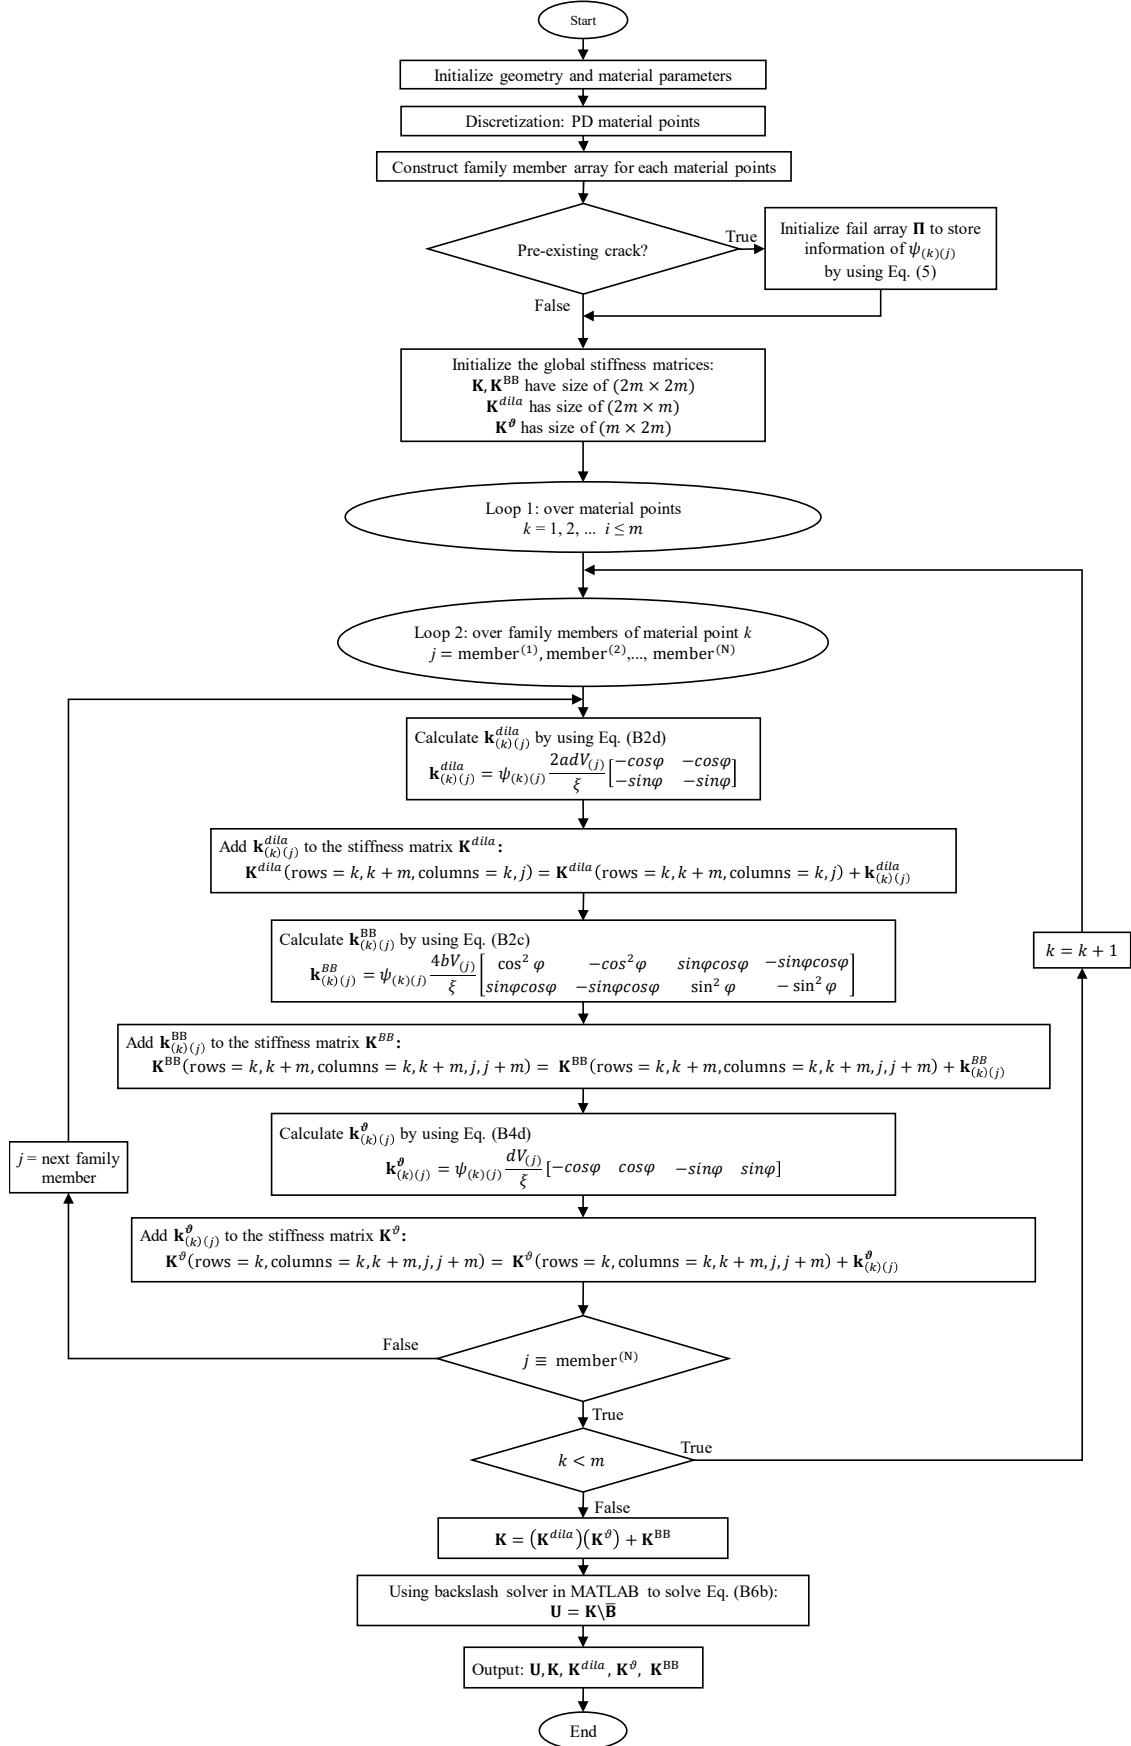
Start

Initialize geometry and material parameters

Discretization: PD material points

Construct family member array for each material points

Pre-existing crack?

True

Initialize fail array $\mathbf{\Pi}$ to store information of $\psi_{(k)(j)}$ by using Eq. (5)

False

Initialize the global stiffness matrices:
$\mathbf{K}, \mathbf{K}^{\mathrm{BB}}$ have size of $(2m \times 2m)$
$\mathbf{K}^{dila}$ has size of $(2m \times m)$
$\mathbf{K}^{\vartheta}$ has size of $(m \times 2m)$

Loop 1: over material points
$k = 1, 2, \dots\ i \leq m$

Loop 2: over family members of material point $k$
$j = \text{member}^{(1)}, \text{member}^{(2)}, \dots, \text{member}^{(\mathrm{N})}$

Calculate $\mathbf{k}^{dila}_{(k)(j)}$ by using Eq. (B2d)
$\mathbf{k}^{dila}_{(k)(j)} = \psi_{(k)(j)} \frac{2adV_{(j)}}{\xi} \begin{bmatrix} -cos\varphi & -cos\varphi \\ -sin\varphi & -sin\varphi \end{bmatrix}$

Add $\mathbf{k}^{dila}_{(k)(j)}$ to the stiffness matrix $\mathbf{K}^{dila}$:
$\mathbf{K}^{dila}(\text{rows} = k, k+m, \text{columns} = k, j) = \mathbf{K}^{dila}(\text{rows} = k, k+m, \text{columns} = k, j) + \mathbf{k}^{dila}_{(k)(j)}$

Calculate $\mathbf{k}^{\mathrm{BB}}_{(k)(j)}$ by using Eq. (B2c)
$\mathbf{k}^{BB}_{(k)(j)} = \psi_{(k)(j)} \frac{4bV_{(j)}}{\xi} \begin{bmatrix} \cos^2\varphi & -cos^2\varphi & sin\varphi cos\varphi & -sin\varphi cos\varphi \\ sin\varphi cos\varphi & -sin\varphi cos\varphi & \sin^2\varphi & -\sin^2\varphi \end{bmatrix}$

Add $\mathbf{k}^{\mathrm{BB}}_{(k)(j)}$ to the stiffness matrix $\mathbf{K}^{BB}$:
$\mathbf{K}^{\mathrm{BB}}(\text{rows} = k, k+m, \text{columns} = k, k+m, j, j+m) = \mathbf{K}^{\mathrm{BB}}(\text{rows} = k, k+m, \text{columns} = k, k+m, j, j+m) + \mathbf{k}^{BB}_{(k)(j)}$

Calculate $\mathbf{k}^{\vartheta}_{(k)(j)}$ by using Eq. (B4d)
$\mathbf{k}^{\vartheta}_{(k)(j)} = \psi_{(k)(j)} \frac{dV_{(j)}}{\xi} [-cos\varphi \quad cos\varphi \quad -sin\varphi \quad sin\varphi]$

Add $\mathbf{k}^{\vartheta}_{(k)(j)}$ to the stiffness matrix $\mathbf{K}^{\vartheta}$:
$\mathbf{K}^{\vartheta}(\text{rows} = k, \text{columns} = k, k+m, j, j+m) = \mathbf{K}^{\vartheta}(\text{rows} = k, \text{columns} = k, k+m, j, j+m) + \mathbf{k}^{\vartheta}_{(k)(j)}$

$j$ = next family member

False

$j \equiv \text{member}^{(\mathrm{N})}$

True

$k < m$

True

$k = k + 1$

False

$\mathbf{K} = (\mathbf{K}^{dila})(\mathbf{K}^{\vartheta}) + \mathbf{K}^{\mathrm{BB}}$

Using backslash solver in MATLAB to solve Eq. (B6b):
$\mathbf{U} = \mathbf{K}\backslash\bar{\mathbf{B}}$

Output: $\mathbf{U}, \mathbf{K}, \mathbf{K}^{dila}, \mathbf{K}^{\vartheta}, \mathbf{K}^{\mathrm{BB}}$

End